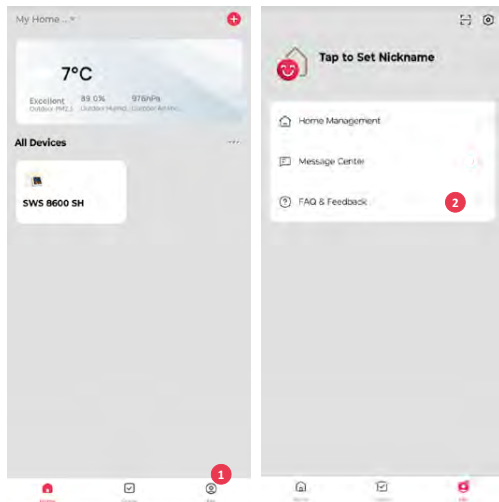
My Home ...

7°C

Excellent
Outdoor PM2.5

89.0%
Outdoor Humid.

976hPa
Outdoor Air Pre.

All Devices

SWS 8600 SH

Home

Scene

Me

1

Tap to Set Nickname

Home Management

Message Center

FAQ & Feedback

2

Home

Scene

Me